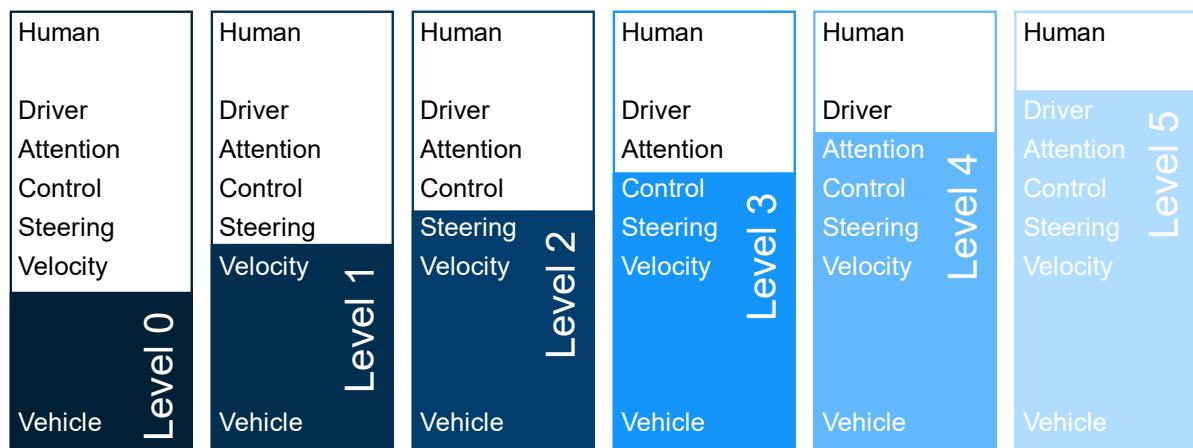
Human

Driver
Attention
Control
Steering
Velocity

Level 0

Vehicle

Human

Driver
Attention
Control
Steering

Velocity

Level 1

Vehicle

Human

Driver
Attention
Control

Steering
Velocity

Level 2

Vehicle

Human

Driver
Attention

Control
Steering
Velocity

Level 3

Vehicle

Human

Driver

Attention
Control
Steering
Velocity

Level 4

Vehicle

Human

Driver
Attention
Control
Steering
Velocity

Level 5

Vehicle